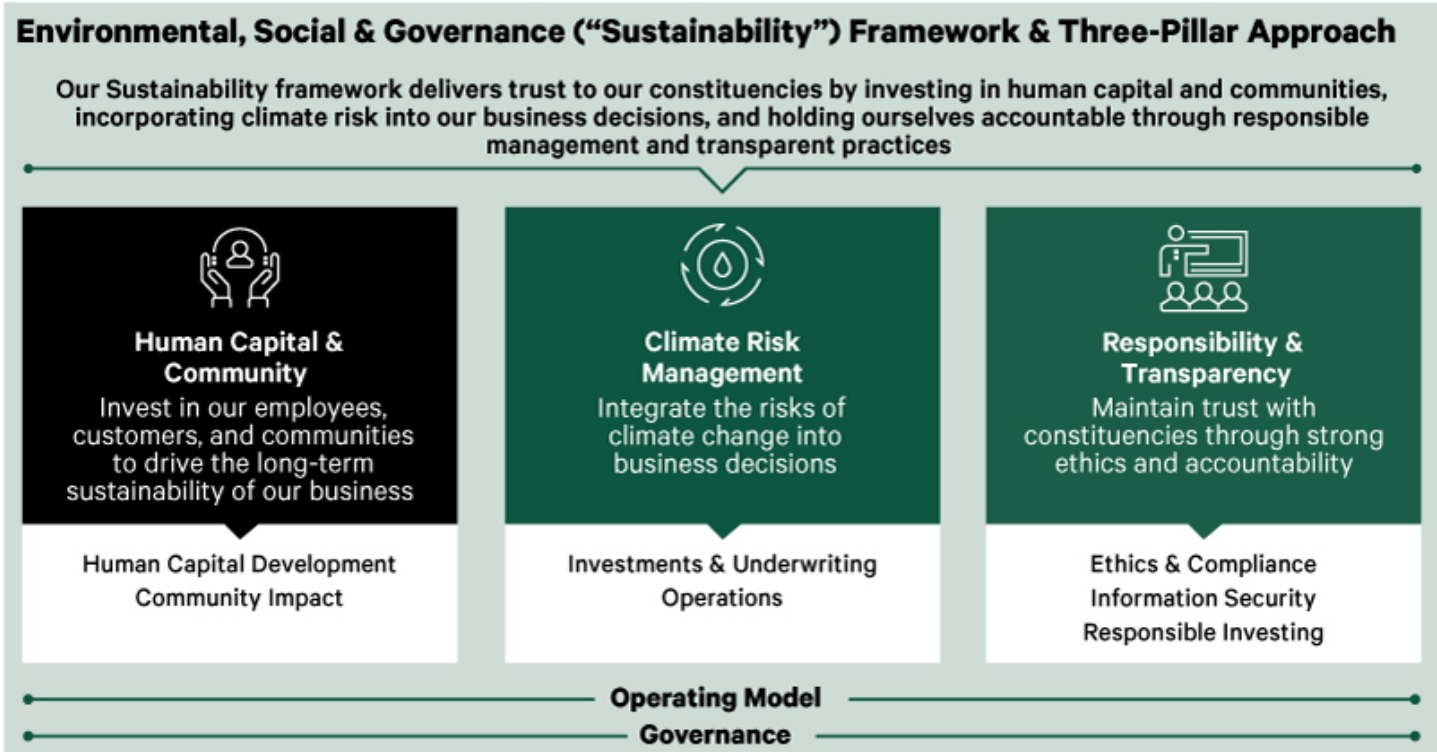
Environmental, Social & Governance (“Sustainability”) Framework & Three-Pillar Approach

Our Sustainability framework delivers trust to our constituencies by investing in human capital and communities, incorporating climate risk into our business decisions, and holding ourselves accountable through responsible management and transparent practices

Human Capital & Community
Invest in our employees, customers, and communities to drive the long-term sustainability of our business

Human Capital Development
Community Impact

Climate Risk Management
Integrate the risks of climate change into business decisions

Investments & Underwriting
Operations

Responsibility & Transparency
Maintain trust with constituencies through strong ethics and accountability

Ethics & Compliance
Information Security
Responsible Investing

Operating Model

Governance